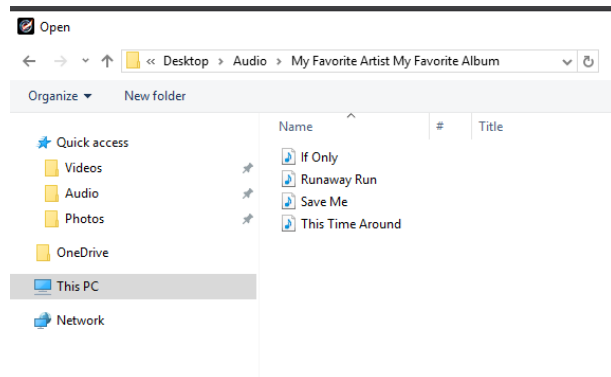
Open

« Desktop › Audio › My Favorite Artist My Favorite Album

Organize ▾ New folder

Quick access
Videos
Audio
Photos
OneDrive
This PC
Network

| Name | # | Title |
|---|---|---|
| If Only | | |
| Runaway Run | | |
| Save Me | | |
| This Time Around | | |